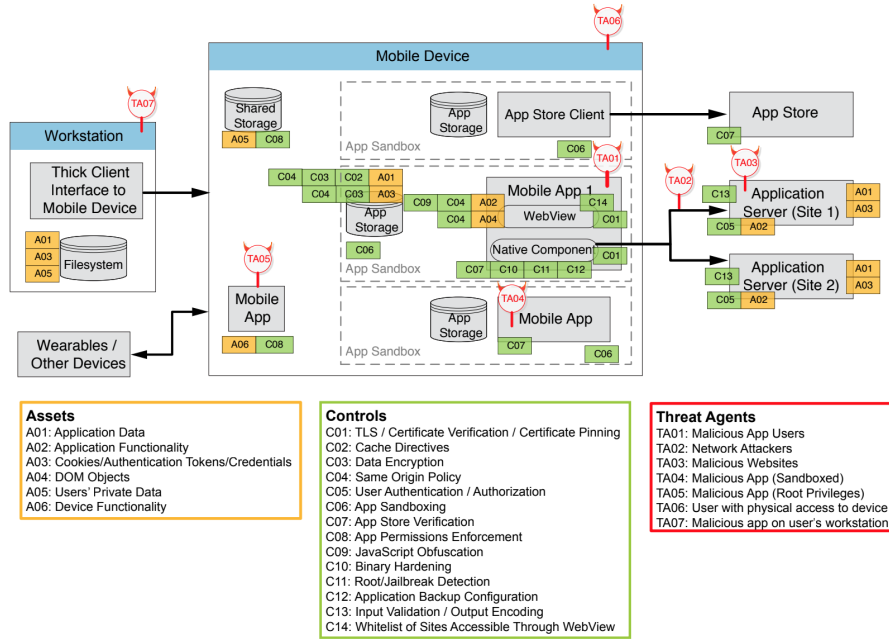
TA06
Mobile Device

TA07
Workstation
Thick Client Interface to Mobile Device
A01
A03
A05
Filesystem

Shared Storage
A05 C08

App Storage
App Store Client
App Sandbox
C06

App Store
C07

TA01
C04 C03 C02 A01
C04 C03 A03
C09 C04 A02
C04 A04
App Storage
Mobile App 1
WebView
C14
C01
Native Component
C01
C06
App Sandbox
C07 C10 C11 C12

TA02
TA03
C13
Application Server (Site 1)
A01
A03
C05 A02

C13
Application Server (Site 2)
A01
A03
C05 A02

TA05
Mobile App
A06 C08

TA04
App Storage
Mobile App
C07
C06
App Sandbox

Wearables / Other Devices

Assets
A01: Application Data
A02: Application Functionality
A03: Cookies/Authentication Tokens/Credentials
A04: DOM Objects
A05: Users' Private Data
A06: Device Functionality

Controls
C01: TLS / Certificate Verification / Certificate Pinning
C02: Cache Directives
C03: Data Encryption
C04: Same Origin Policy
C05: User Authentication / Authorization
C06: App Sandboxing
C07: App Store Verification
C08: App Permissions Enforcement
C09: JavaScript Obfuscation
C10: Binary Hardening
C11: Root/Jailbreak Detection
C12: Application Backup Configuration
C13: Input Validation / Output Encoding
C14: Whitelist of Sites Accessible Through WebView

Threat Agents
TA01: Malicious App Users
TA02: Network Attackers
TA03: Malicious Websites
TA04: Malicious App (Sandboxed)
TA05: Malicious App (Root Privileges)
TA06: User with physical access to device
TA07: Malicious app on user's workstation